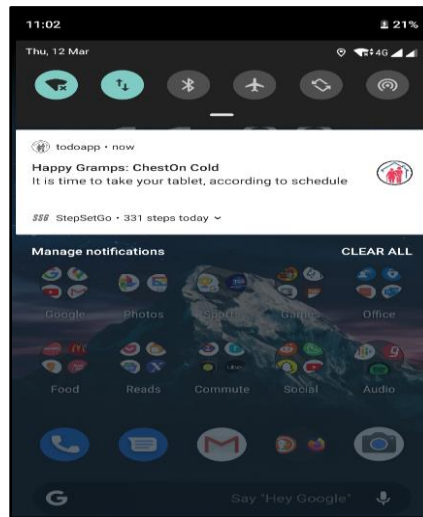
11:02

21%

Thu, 12 Mar

4G

todoapp • now

Happy Gramps: ChestOn Cold

It is time to take your tablet, according to schedule

StepSetGo • 331 steps today

Manage notifications

CLEAR ALL

Google

Photos

Sports

Games

Office

Food

Reads

Commute

Social

Audio

G

Say "Hey Google"